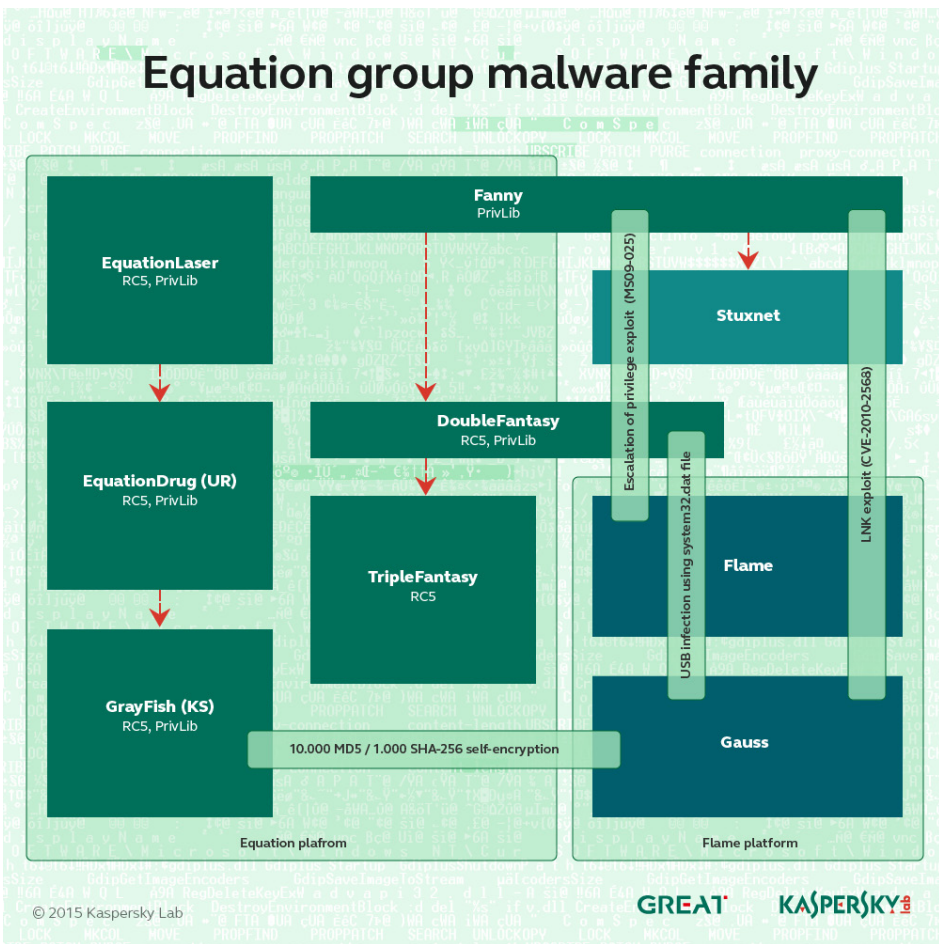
Equation group malware family

EquationLaser
RC5, PrivLib

Fanny
PrivLib

Stuxnet

EquationDrug (UR)
RC5, PrivLib

DoubleFantasy
RC5, PrivLib

TripleFantasy
RC5

GrayFish (KS)
RC5, PrivLib

Flame

Gauss

Escalation of privilege exploit (MS09-025)

USB infection using system32.dat file

LNK exploit (CVE-2010-2568)

10.000 MD5 / 1.000 SHA-256 self-encryption

Equation plafrom

Flame platform

© 2015 Kaspersky Lab

GREAT

KASPERSKY lab